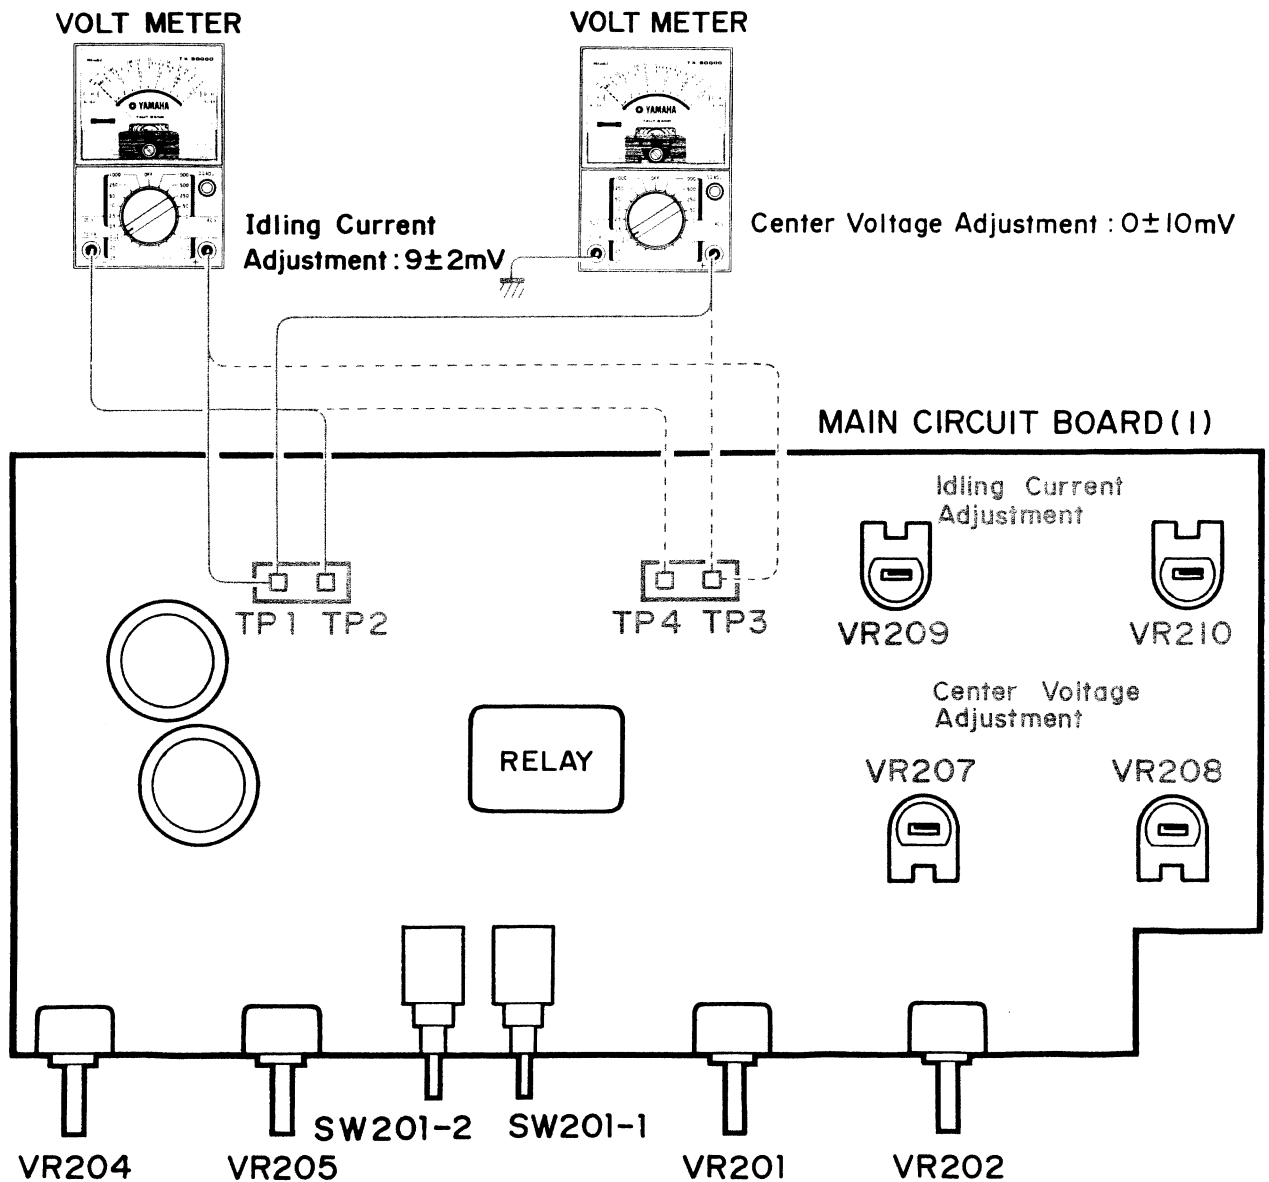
VOLT METER

YAMAHA

Idling Current Adjustment : 9±2mV

VOLT METER

YAMAHA

Center Voltage Adjustment : 0±10mV

MAIN CIRCUIT BOARD (1)

Idling Current Adjustment

TP1 TP2

TP4 TP3

VR209

VR210

Center Voltage Adjustment

RELAY

VR207

VR208

SW201-2

SW201-1

VR204

VR205

VR201

VR202